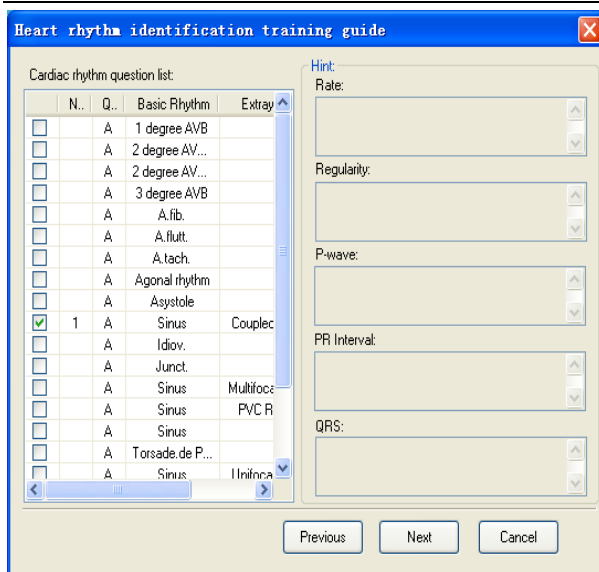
Heart rhythm identification training guide

Cardiac rhythm question list:

| | N.. | Q.. | Basic Rhythm | Extray |
|---|---|---|---|---|
| | | A | 1 degree AVB | |
| | | A | 2 degree AV... | |
| | | A | 2 degree AV... | |
| | | A | 3 degree AVB | |
| | | A | A.fib. | |
| | | A | A.flutt. | |
| | | A | A.tach. | |
| | | A | Agonal rhythm | |
| | | A | Asystole | |
| ✓ | 1 | A | Sinus | Couplec |
| | | A | Idiov. | |
| | | A | Junct. | |
| | | A | Sinus | Multifoca |
| | | A | Sinus | PVC R |
| | | A | Sinus | |
| | | A | Torsade.de P... | |
| | | A | Sinus | Unifoca |

Hint:
Rate:
Regularity:
P-wave:
PR Interval:
QRS:

Previous Next Cancel